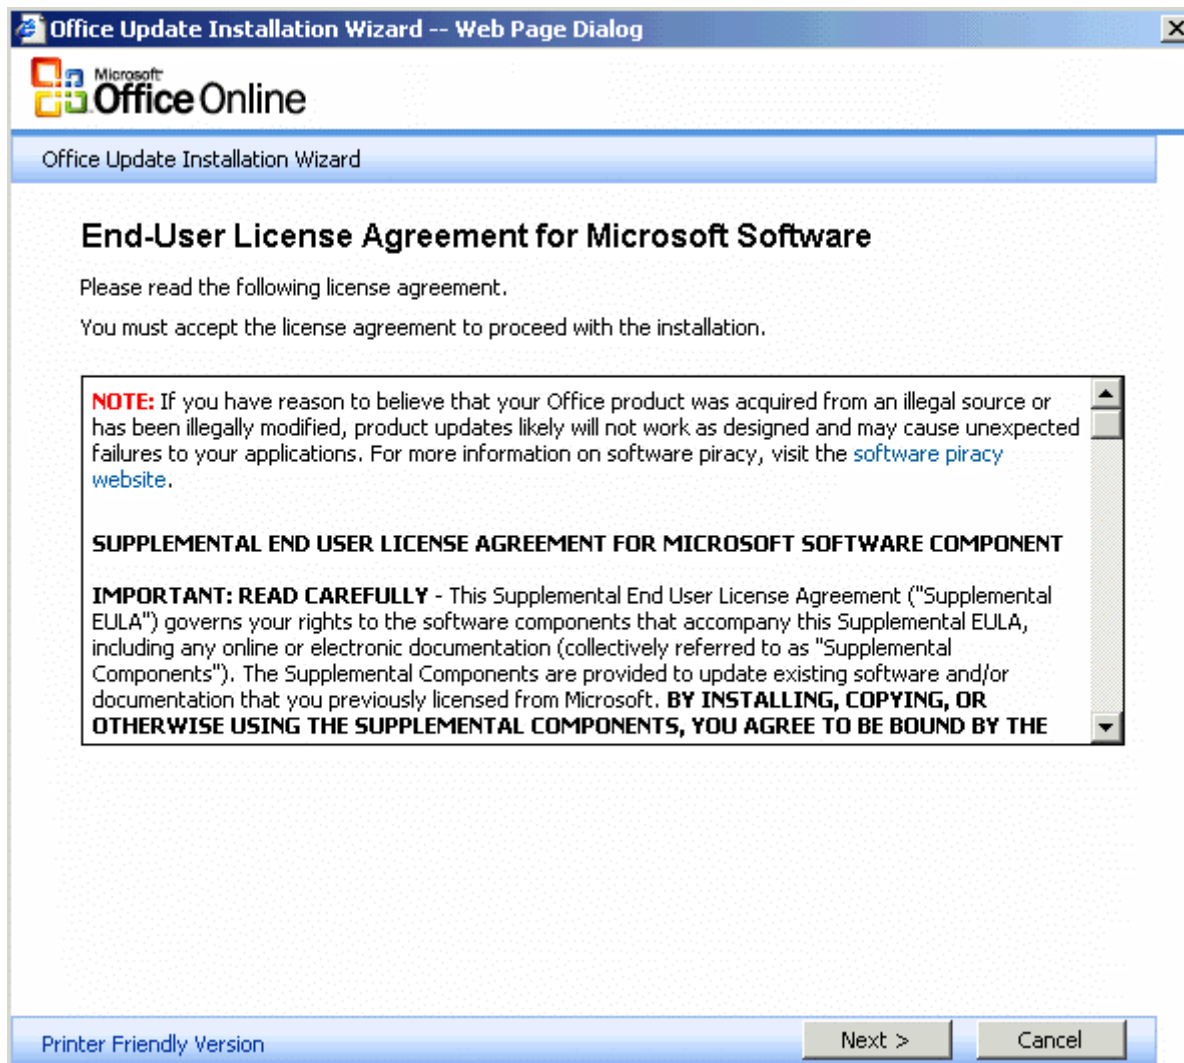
Office Update Installation Wizard -- Web Page Dialog

Microsoft Office Online

Office Update Installation Wizard

End-User License Agreement for Microsoft Software

Please read the following license agreement.

You must accept the license agreement to proceed with the installation.

NOTE: If you have reason to believe that your Office product was acquired from an illegal source or has been illegally modified, product updates likely will not work as designed and may cause unexpected failures to your applications. For more information on software piracy, visit the software piracy website.

SUPPLEMENTAL END USER LICENSE AGREEMENT FOR MICROSOFT SOFTWARE COMPONENT

IMPORTANT: READ CAREFULLY - This Supplemental End User License Agreement ("Supplemental EULA") governs your rights to the software components that accompany this Supplemental EULA, including any online or electronic documentation (collectively referred to as "Supplemental Components"). The Supplemental Components are provided to update existing software and/or documentation that you previously licensed from Microsoft. BY INSTALLING, COPYING, OR OTHERWISE USING THE SUPPLEMENTAL COMPONENTS, YOU AGREE TO BE BOUND BY THE

Printer Friendly Version

Next >

Cancel